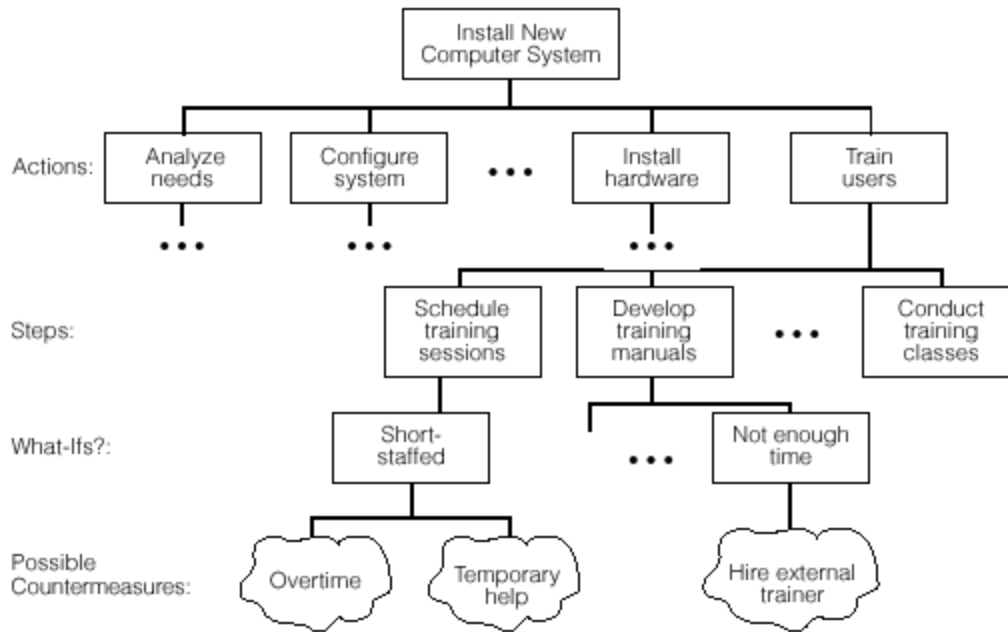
Install New Computer System

Actions:

Analyze needs

Configure system

• • •

Install hardware

Train users

• • •

• • •

• • •

Steps:

Schedule training sessions

Develop training manuals

• • •

Conduct training classes

What-Ifs?:

Short-staffed

• • •

Not enough time

Possible Countermeasures:

Overtime

Temporary help

Hire external trainer